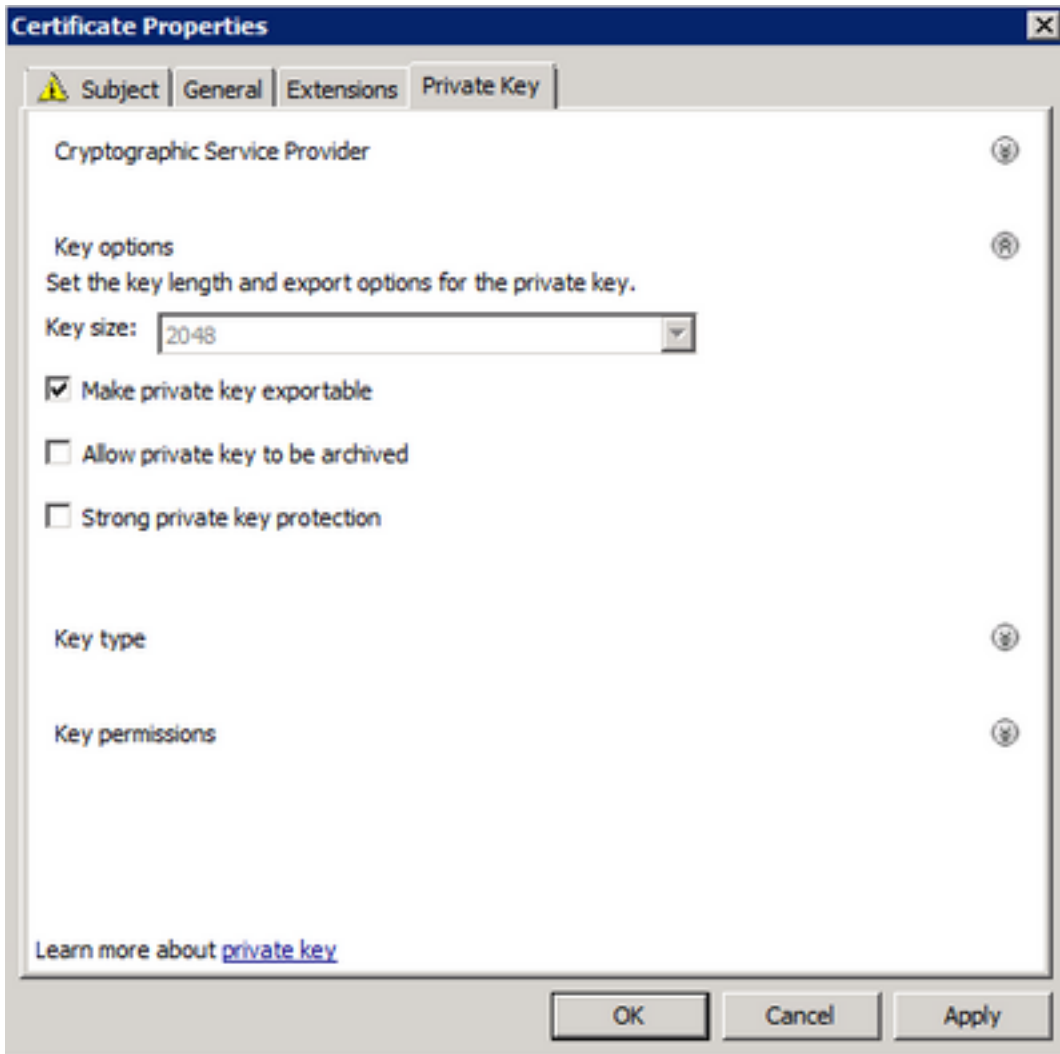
Certificate Properties

Subject | General | Extensions | Private Key

Cryptographic Service Provider

Key options

Set the key length and export options for the private key.

Key size: 2048

Make private key exportable

Allow private key to be archived

Strong private key protection

Key type

Key permissions

Learn more about private key

OK Cancel Apply